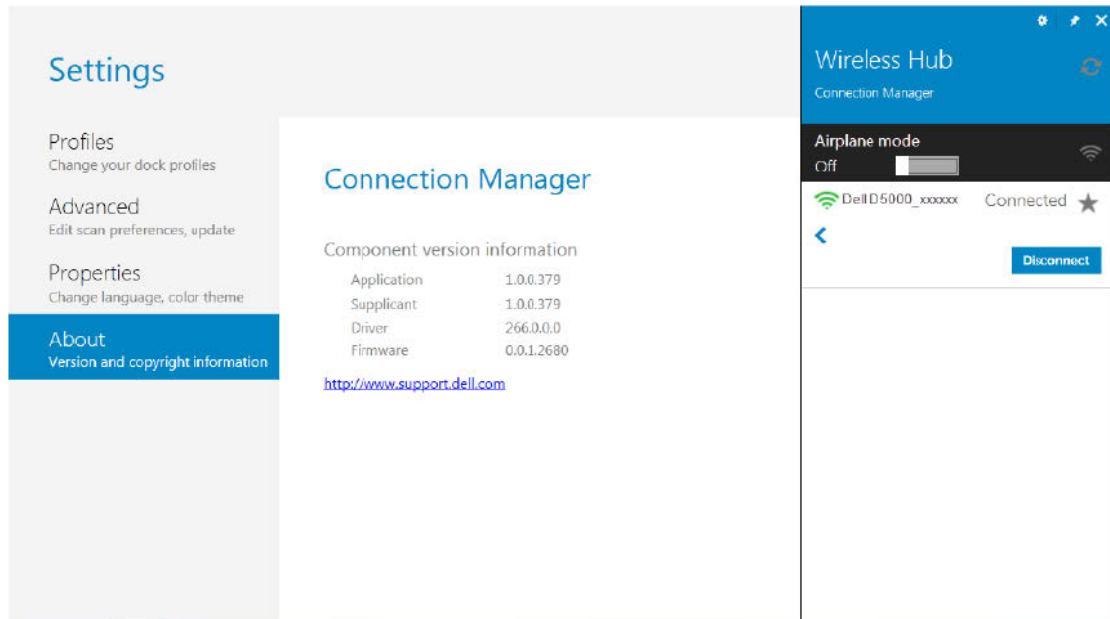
Settings

Profiles
Change your dock profiles

Advanced
Edit scan preferences, update

Properties
Change language, color theme

About
Version and copyright information

Connection Manager

Component version information

| | |
|---|---|
| Application | 1.0.0.379 |
| Supplicant | 1.0.0.379 |
| Driver | 266.0.0.0 |
| Firmware | 0.0.1.2680 |

http://www.support.dell.com

Wireless Hub
Connection Manager

Airplane mode
Off

Dell D5000_xxxxxx Connected

Disconnect